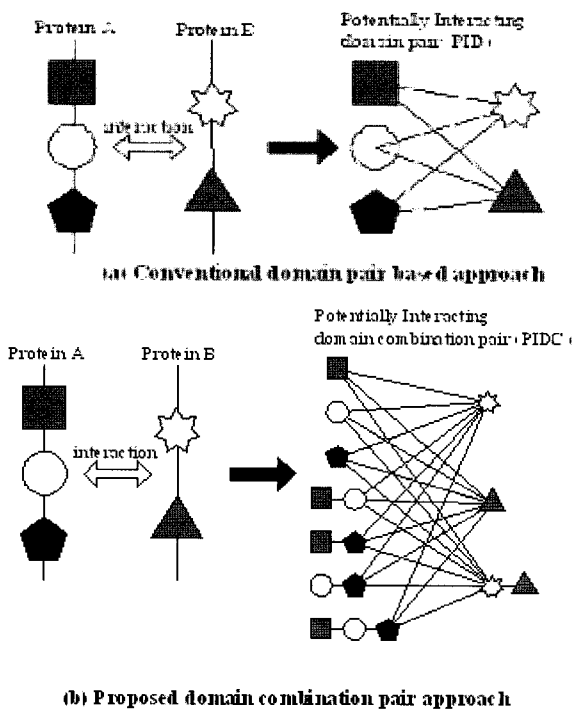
Protein A

Protein B

interaction

Potentially Interacting domain pair (PID)

(a) Conventional domain pair based approach

Protein A

Protein B

interaction

Potentially Interacting domain combination pair (PIDC)

(b) Proposed domain combination pair approach